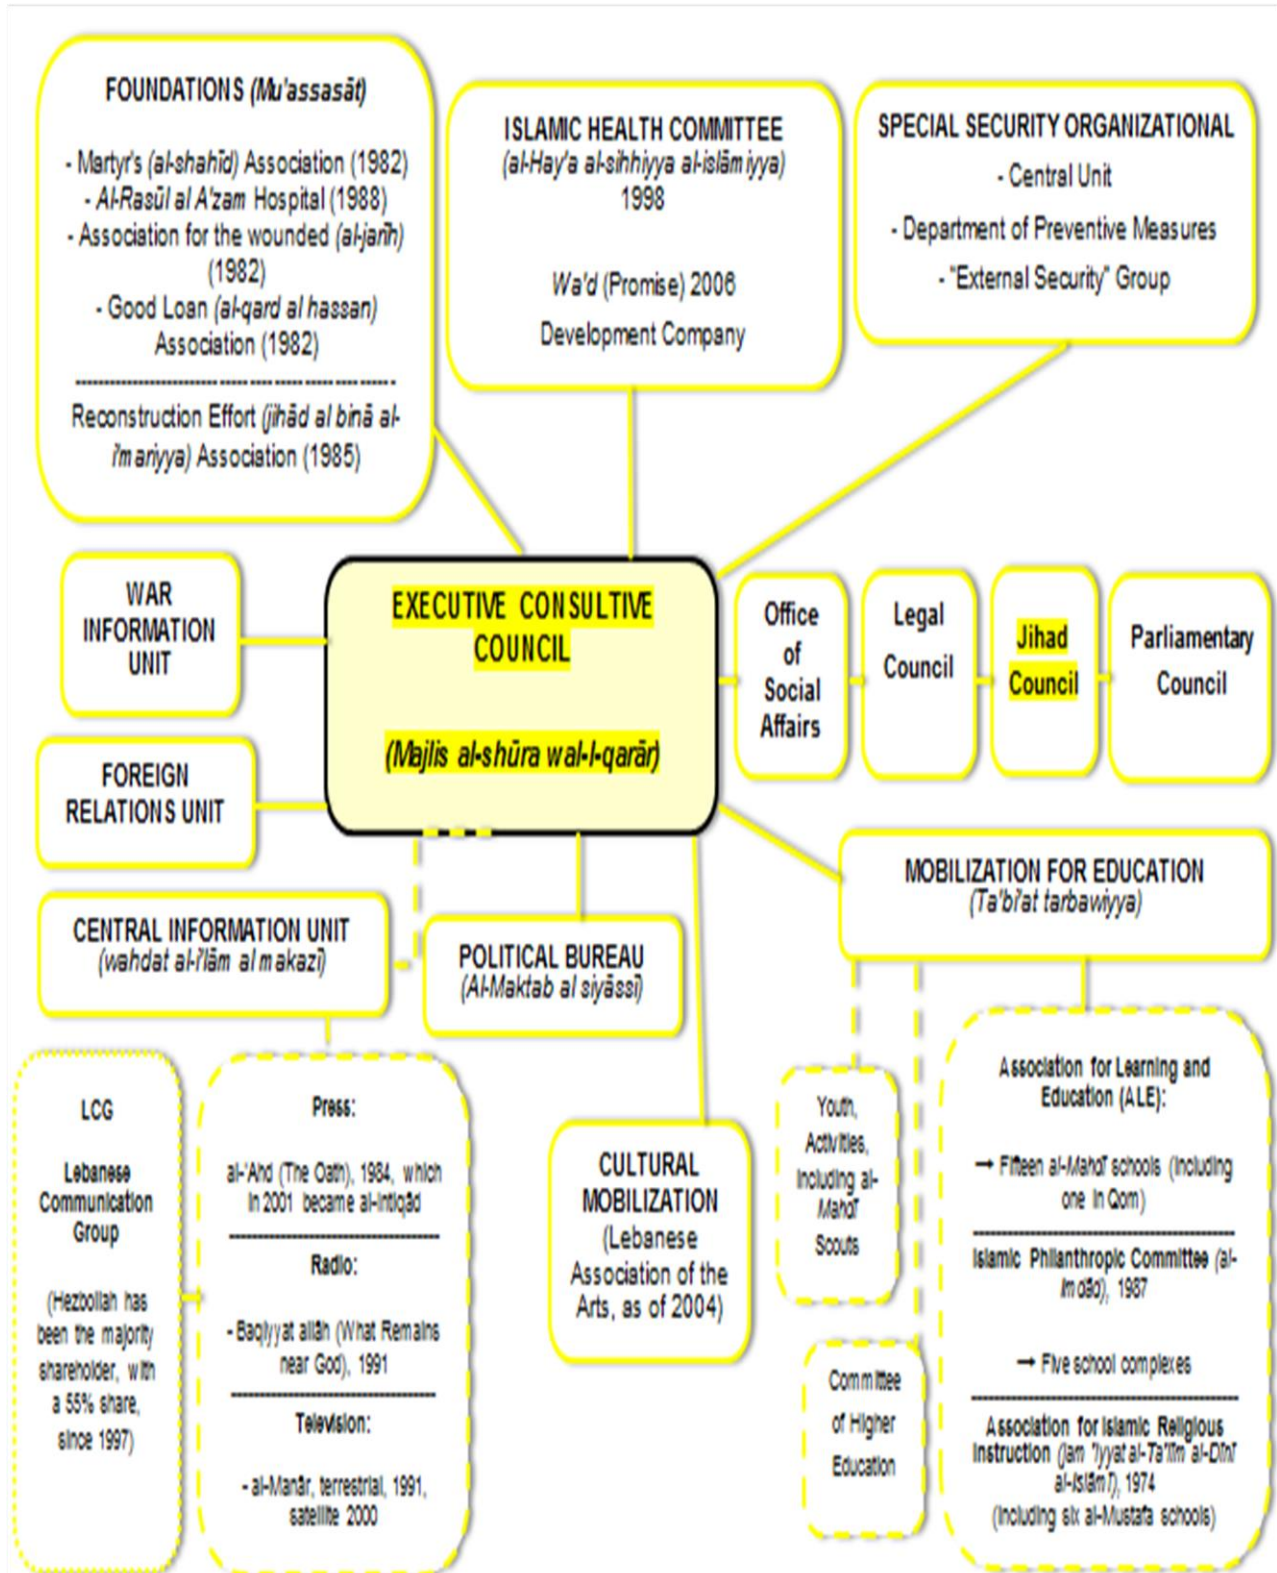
FOUNDATIONS (Mu'assasāt)

- Martyr's (al-shahīd) Association (1982)
- Al-Rasūl al A'zam Hospital (1988)
- Association for the wounded (al-jarīh) (1982)
- Good Loan (al-qard al hassan) Association (1982)

Reconstruction Effort (jihād al binā al-i'mariyya) Association (1985)

ISLAMIC HEALTH COMMITTEE
(al-Hay'a al-sihhiyya al-islāmiyya)
1998

Wa'd (Promise) 2006
Development Company

SPECIAL SECURITY ORGANIZATIONAL
- Central Unit
- Department of Preventive Measures
- "External Security" Group

WAR INFORMATION UNIT

EXECUTIVE CONSULTIVE COUNCIL

(Majlis al-shūra wal-l-qarār)

Office of Social Affairs

Legal Council

Jihad Council

Parliamentary Council

FOREIGN RELATIONS UNIT

CENTRAL INFORMATION UNIT
(wahdat al-i'lām al makazi)

POLITICAL BUREAU
(Al-Maktab al siyāssi)

MOBILIZATION FOR EDUCATION
(Ta'bi'at tarbawiyya)

LCG

Lebanese Communication Group

(Hezbollah has been the majority shareholder, with a 55% share, since 1997)

Press:

al-'Ahd (The Oath), 1984, which in 2001 became al-intiqād

Radio:

- Baqiyyat allāh (What Remains near God), 1991

Television:

- al-Manār, terrestrial, 1991, satellite 2000

CULTURAL MOBILIZATION
(Lebanese Association of the Arts, as of 2004)

Youth, Activities, including al-Mahdī Scouts

Committee of Higher Education

Association for Learning and Education (ALE):

→ Fifteen al-Mahdī schools (including one in Qom)

Islamic Philanthropic Committee (al-Imdād), 1987

→ Five school complexes

Association for Islamic Religious Instruction (jam 'iyyat al-Ta'līm al-Dīnī al-Islāmī), 1974
(including six al-Mustafa schools)